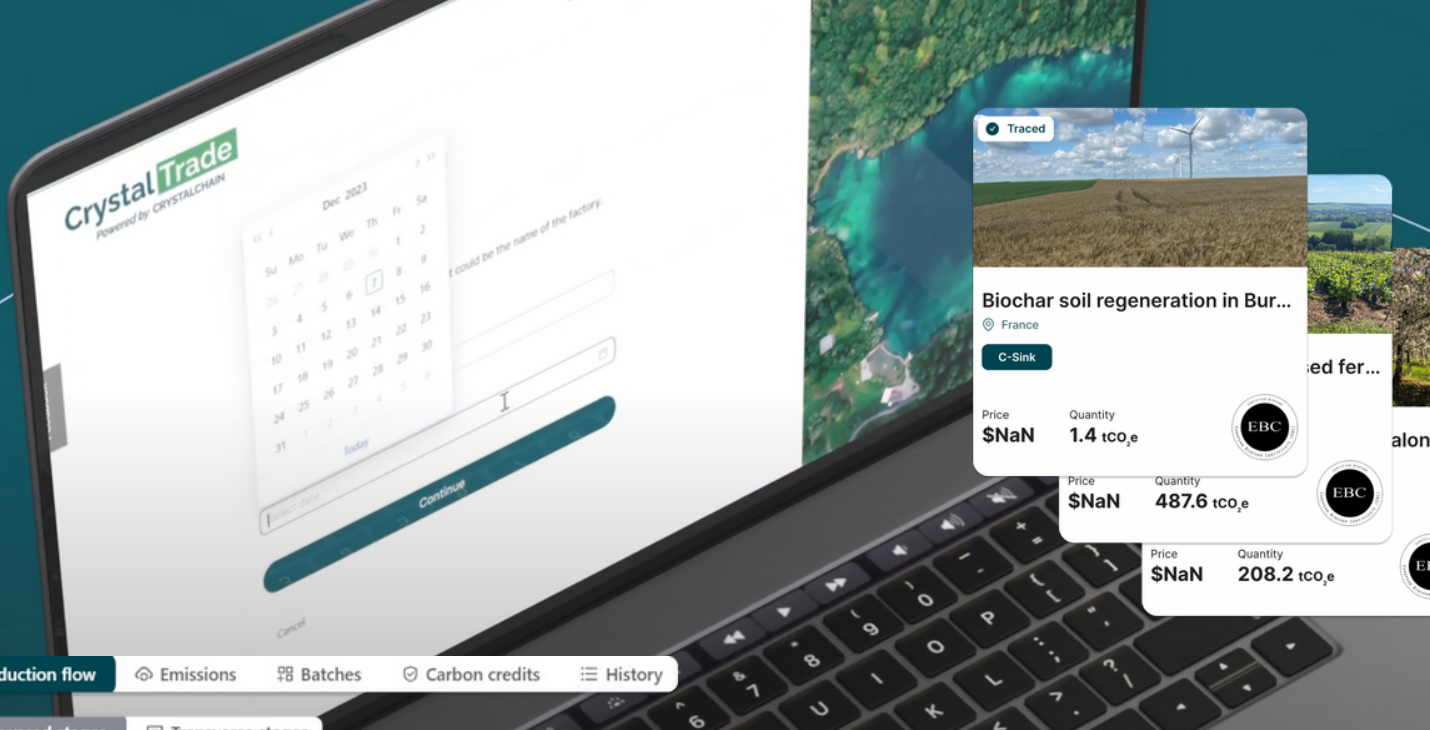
Crystal Trade
Powered by CRYSTALCHAIN

Dec 2023

| Su | Mo | Tu | We | Th | Fr | Sa |
|---|---|---|---|---|---|---|
| 26 | 27 | 28 | 29 | 30 | 1 | 2 |
| 3 | 4 | 5 | 6 | 7 | 8 | 9 |
| 10 | 11 | 12 | 13 | 14 | 15 | 16 |
| 17 | 18 | 19 | 20 | 21 | 22 | 23 |
| 24 | 25 | 26 | 27 | 28 | 29 | 30 |
| 31 | 1 | 2 | 3 | 4 | 5 | 6 |

Today

t could be the name of the factory.

Select date

Continue

Cancel

Traced

Biochar soil regeneration in Bur...
France
C-Sink
Price
$NaN
Quantity
1.4 $tCO_2e$
EBC

sed fer...
Price
$NaN
Quantity
487.6 $tCO_2e$
EBC

alon
Price
$NaN
Quantity
208.2 $tCO_2e$

duction flow
Emissions
Batches
Carbon credits
History